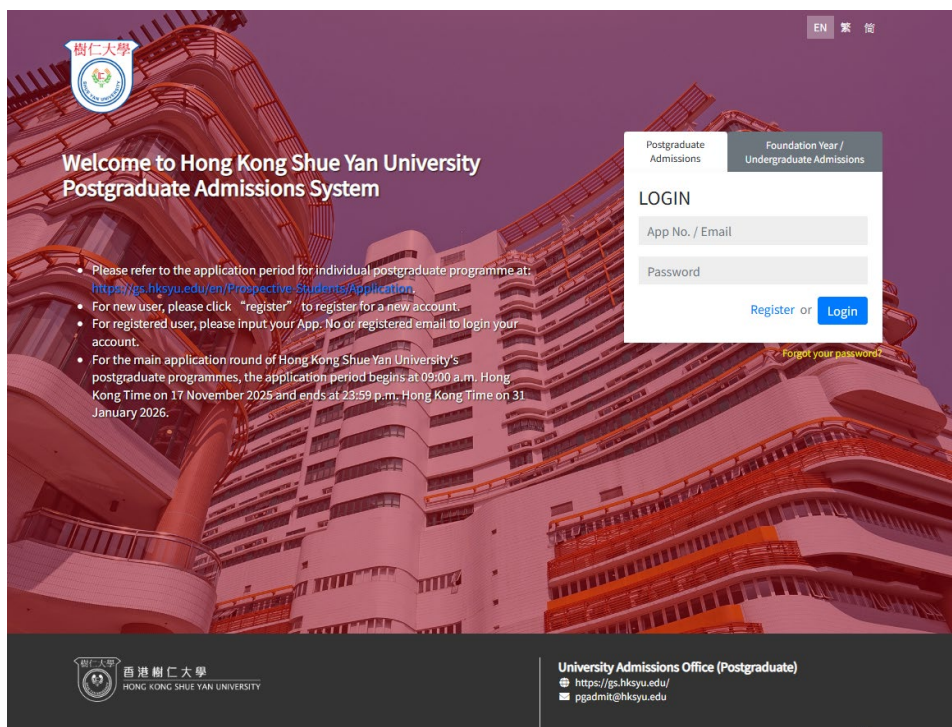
EN 繁 简

樹仁大學

Welcome to Hong Kong Shue Yan University Postgraduate Admissions System

- Please refer to the application period for individual postgraduate programme at: https://gs.hksyu.edu/en/Prospective-Students/Application
- For new user, please click "register" to register for a new account.
- For registered user, please input your App. No or registered email to login your account.
- For the main application round of Hong Kong Shue Yan University's postgraduate programmes, the application period begins at 09:00 a.m. Hong Kong Time on 17 November 2025 and ends at 23:59 p.m. Hong Kong Time on 31 January 2026.

Postgraduate Admissions

Foundation Year / Undergraduate Admissions

LOGIN

App No. / Email

Password

Register or Login

Forgot your password?

香港樹仁大學
HONG KONG SHUE YAN UNIVERSITY

University Admissions Office (Postgraduate)
https://gs.hksyu.edu/
pgadmit@hksyu.edu